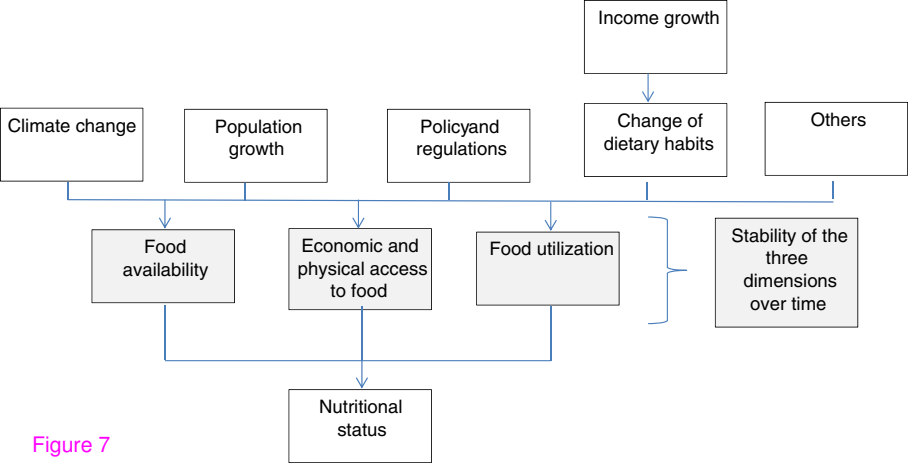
Income growth

Climate change

Population growth

Policyand regulations

Change of dietary habits

Others

Food availability

Economic and physical access to food

Food utilization

Stability of the three dimensions over time

Nutritional status

Figure 7